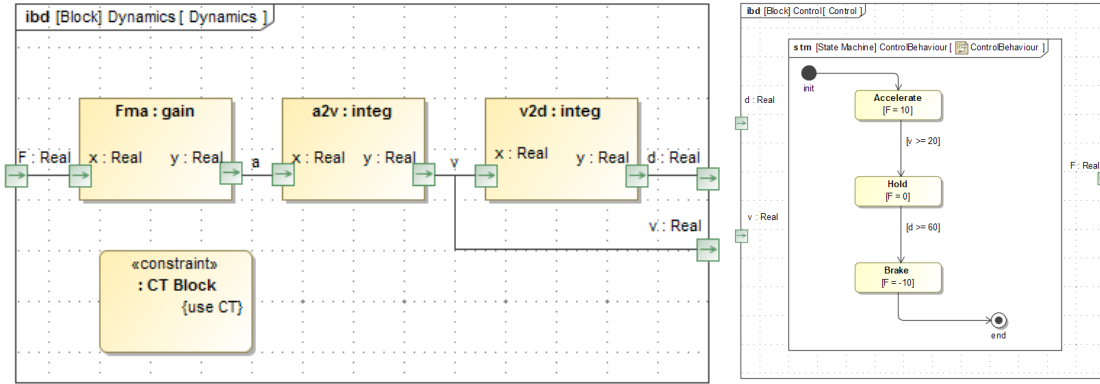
ibd [Block] Dynamics [ Dynamics ]

F : Real

Fma : gain

x : Real y : Real

a

a2v : integ

x : Real y : Real

v

v2d : integ

x : Real y : Real

d : Real

v : Real

«constraint»
: CT Block
{use CT}

ibd [Block] Control [ Control ]

stm [State Machine] ControlBehaviour [ ControlBehaviour ]

d : Real

v : Real

F : Real

init

Accelerate
[F = 10]

[v >= 20]

Hold
[F = 0]

[d >= 60]

Brake
[F = -10]

end